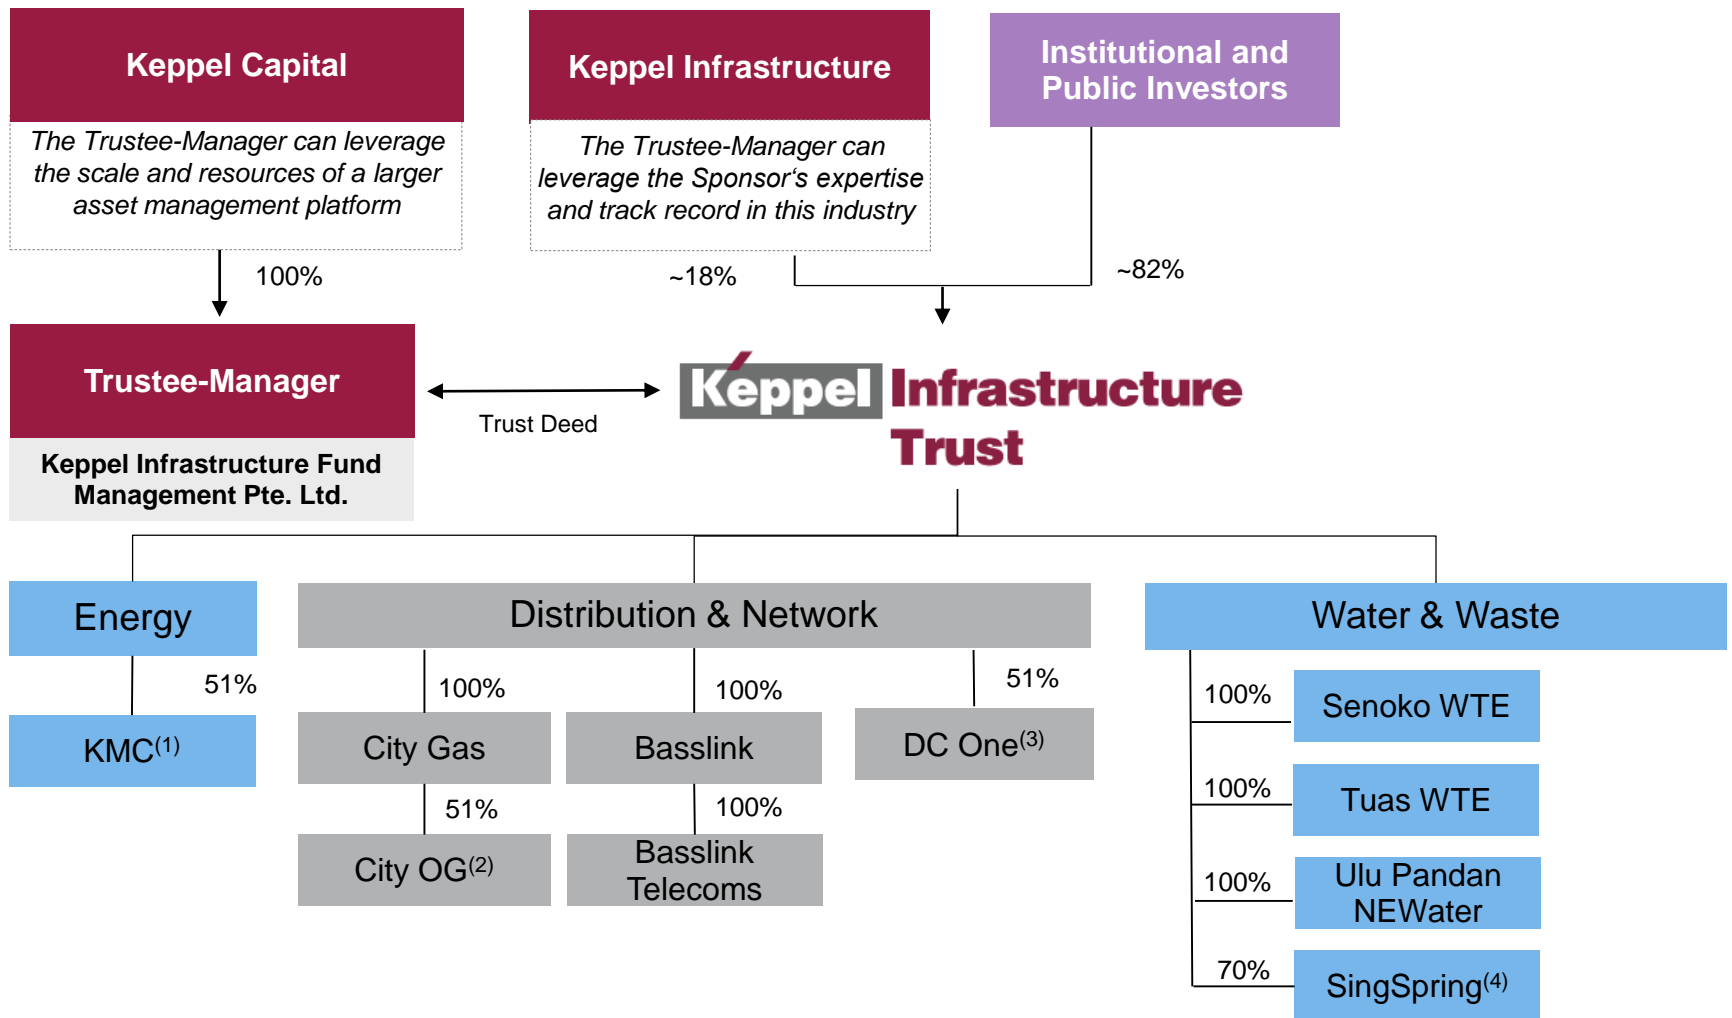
Keppel Capital

The Trustee-Manager can leverage the scale and resources of a larger asset management platform

Keppel Infrastructure

The Trustee-Manager can leverage the Sponsor's expertise and track record in this industry

Institutional and Public Investors

100%

~18%

~82%

Trustee-Manager

Keppel Infrastructure Fund Management Pte. Ltd.

Trust Deed

Keppel Infrastructure Trust

Energy

51%

KMC$^{(1)}$

Distribution & Network

100%

City Gas

51%

City OG$^{(2)}$

100%

Basslink

100%

Basslink Telecoms

51%

DC One$^{(3)}$

Water & Waste

100%

Senoko WTE

100%

Tuas WTE

100%

Ulu Pandan NEWater

70%

SingSpring$^{(4)}$